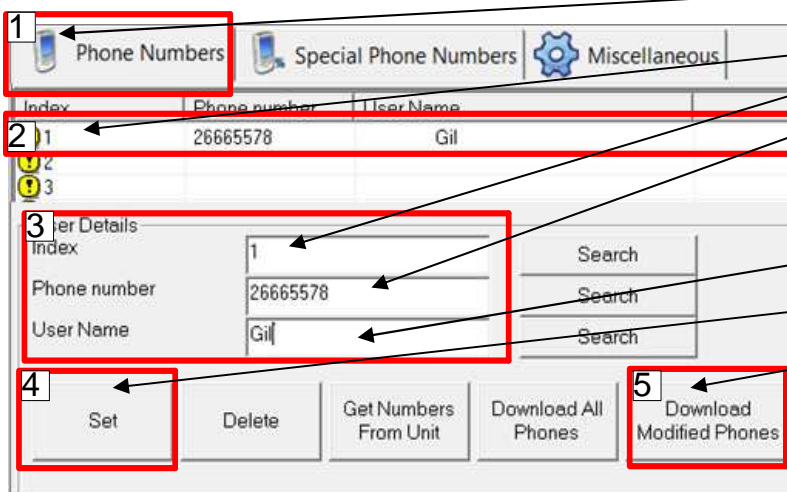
1 Phone Numbers | Special Phone Numbers | Miscellaneous

| Index | Phone number | User Name |
|---|---|---|
| 1 | 26665578 | Gil |
| 2 | | |
| 3 | | |

2

3 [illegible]ser Details
Index 1 Search
Phone number 26665578 Search
User Name Gil Search

4 Set
Delete
Get Numbers From Unit
Download All Phones
5 Download Modified Phones